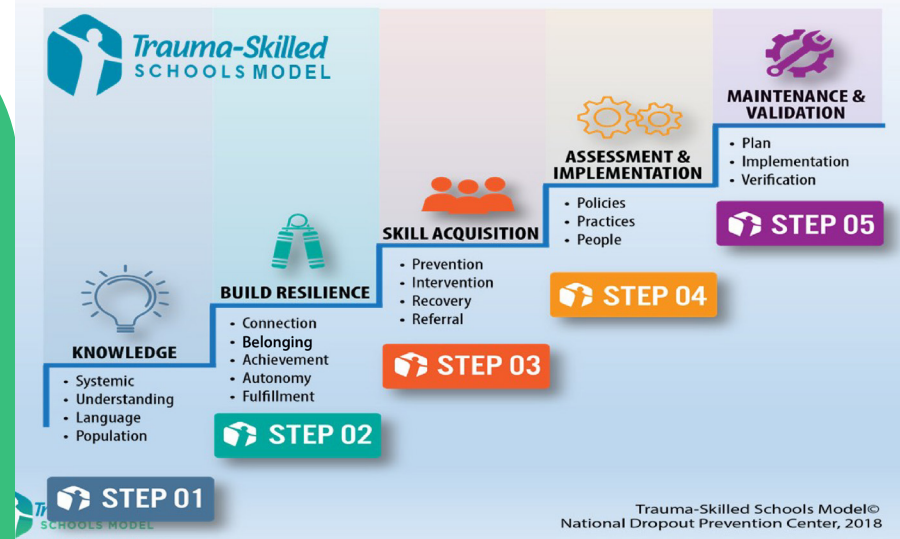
Trauma-Skilled SCHOOLS MODEL

KNOWLEDGE
• Systemic
• Understanding
• Language
• Population

STEP 01

BUILD RESILIENCE
• Connection
• Belonging
• Achievement
• Autonomy
• Fulfillment

STEP 02

SKILL ACQUISITION
• Prevention
• Intervention
• Recovery
• Referral

STEP 03

ASSESSMENT & IMPLEMENTATION
• Policies
• Practices
• People

STEP 04

MAINTENANCE & VALIDATION
• Plan
• Implementation
• Verification

STEP 05

Tr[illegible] SCHOOLS MODEL

Trauma-Skilled Schools Model©
National Dropout Prevention Center, 2018